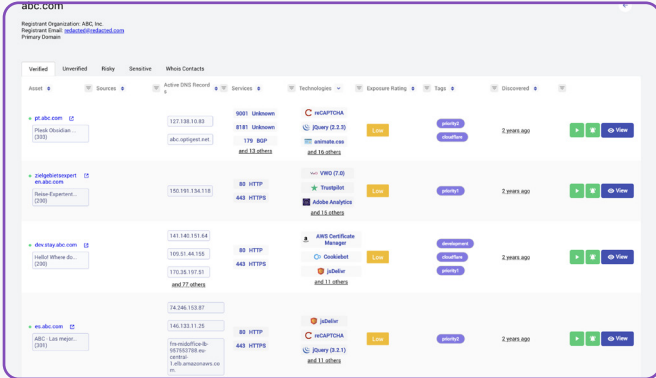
abc.com

Registrant Organization: ABC, Inc.
Registrant Email: redacted@redacted.com
Primary Domain

Verified | Unverified | Risky | Sensitive | Whois Contacts

| Asset | Sources | Active DNS Records | Services | Technologies | Exposure Rating | Tags | Discovered | |
|---|---|---|---|---|---|---|---|---|
| pt.abc.com<br>Plesk Obsidian ... (335) | | 127.138.10.83<br>abc.optigest.net | 9001 Unknown<br>8181 Unknown<br>179 BGP<br>and 13 others | reCAPTCHA<br>jQuery (3.3.3)<br>animate.css<br>and 16 others | Low | priority2<br>cloudflare | 2 years ago | View |
| zielgebietsexpert en.abc.com<br>Reise-Expertent... (230) | | 150.191.154.118 | 80 HTTP<br>443 HTTPS | VWO (7.0)<br>Trustpilot<br>Adobe Analytics<br>and 15 others | Low | priority1 | 2 years ago | View |
| dev.stay.abc.com<br>Hello! Where do... (230) | | 141.140.151.64<br>109.51.44.155<br>170.35.197.51<br>and 77 others | 80 HTTP<br>443 HTTPS | AWS Certificate Manager<br>Cookiebot<br>jsDelivr<br>and 11 others | Low | development<br>cloudflare<br>priority1 | 2 years ago | View |
| es.abc.com<br>ABC - Las mejor... (335) | | 74.246.153.87<br>146.133.11.25<br>fra-nsidoffice-lb-987652788.eu-central-1.elb.amazonaws.com | 80 HTTP<br>443 HTTPS | jsDelivr<br>reCAPTCHA<br>jQuery (3.2.1)<br>and 11 others | Low | priority2 | 2 years ago | View |